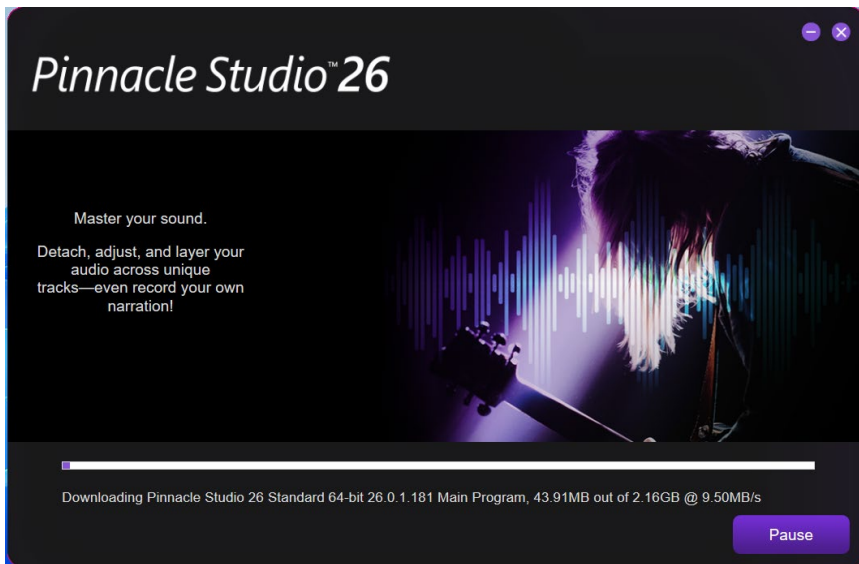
Pinnacle Studio™ 26

Master your sound.

Detach, adjust, and layer your audio across unique tracks—even record your own narration!

Downloading Pinnacle Studio 26 Standard 64-bit 26.0.1.181 Main Program, 43.91MB out of 2.16GB @ 9.50MB/s

Pause